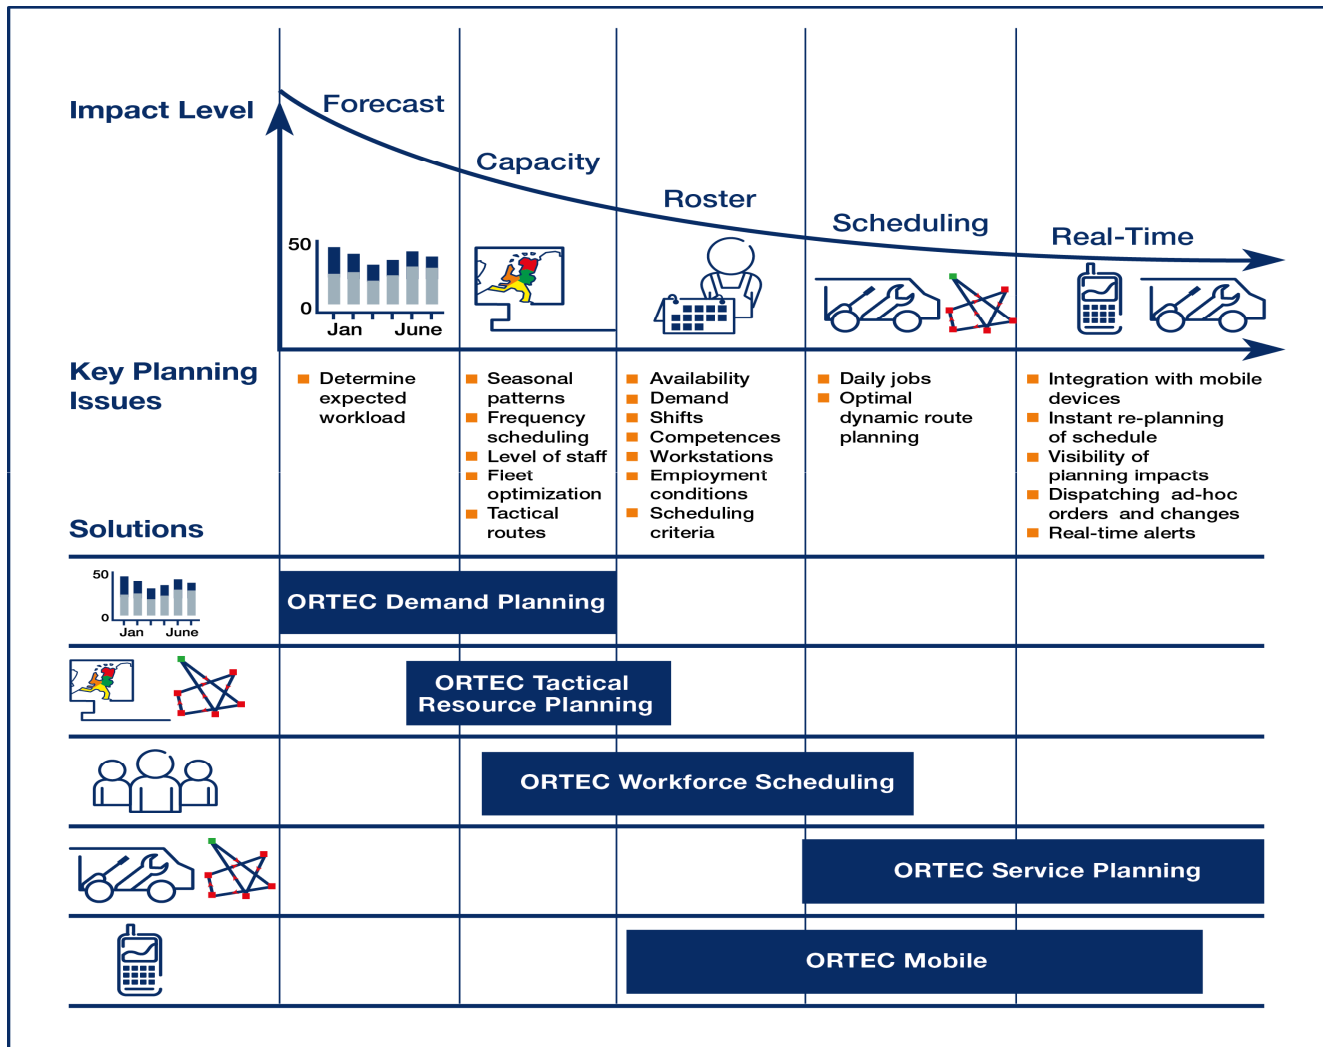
Impact Level

Forecast

Capacity

Roster

Scheduling

Real-Time

50

0

Jan June

Key Planning Issues

- Determine expected workload

- Seasonal patterns
- Frequency scheduling
- Level of staff
- Fleet optimization
- Tactical routes

- Availability
- Demand
- Shifts
- Competences
- Workstations
- Employment conditions
- Scheduling criteria

- Daily jobs
- Optimal dynamic route planning

- Integration with mobile devices
- Instant re-planning of schedule
- Visibility of planning impacts
- Dispatching ad-hoc orders and changes
- Real-time alerts

Solutions

50

0

Jan June

ORTEC Demand Planning

ORTEC Tactical Resource Planning

ORTEC Workforce Scheduling

ORTEC Service Planning

ORTEC Mobile